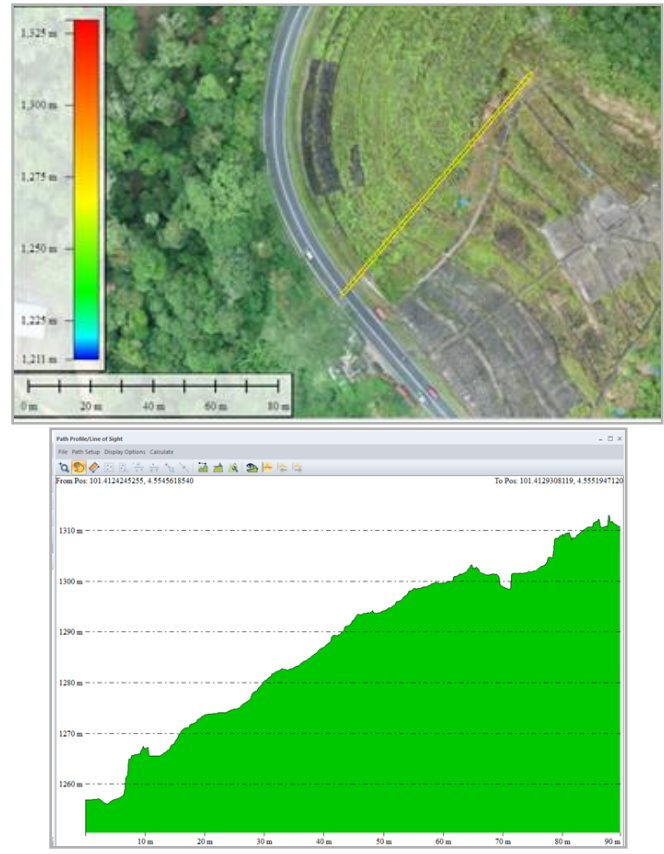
1,325 m
1,300 m
1,275 m
1,250 m
1,225 m
1,211 m

0 m 20 m 40 m 60 m 80 m

Path Profile/Line of Sight

File Path Setup Display Options Calculate

From Pos: 101.4124245255, 4.5545618540

To Pos: 101.4129308119, 4.5551947120

1310 m
1300 m
1290 m
1280 m
1270 m
1260 m

10 m 20 m 30 m 40 m 50 m 60 m 70 m 80 m 90 m